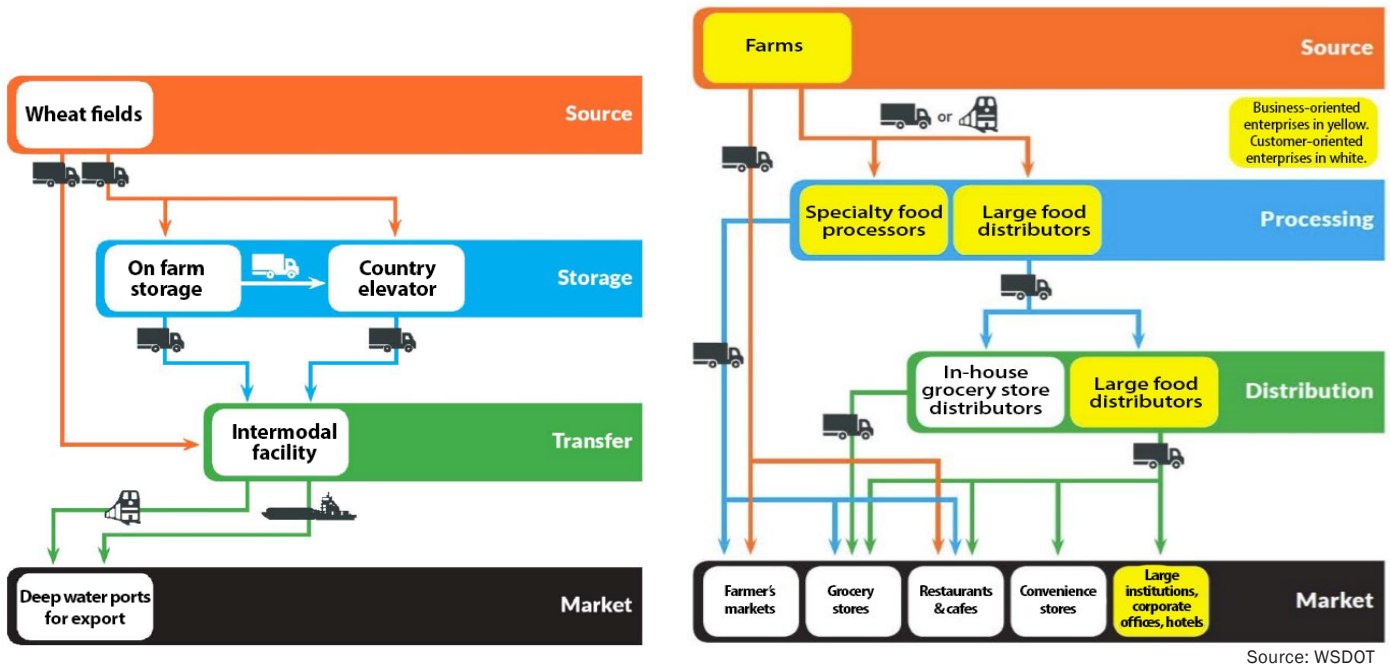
Wheat fields

Source

On farm storage

Country elevator

Storage

Intermodal facility

Transfer

Deep water ports for export

Market

Farms

Source

or

Business-oriented enterprises in yellow. Customer-oriented enterprises in white.

Specialty food processors

Large food distributors

Processing

In-house grocery store distributors

Large food distributors

Distribution

Farmer's markets

Grocery stores

Restaurants & cafes

Convenience stores

Large institutions, corporate offices, hotels

Market

Source: WSDOT